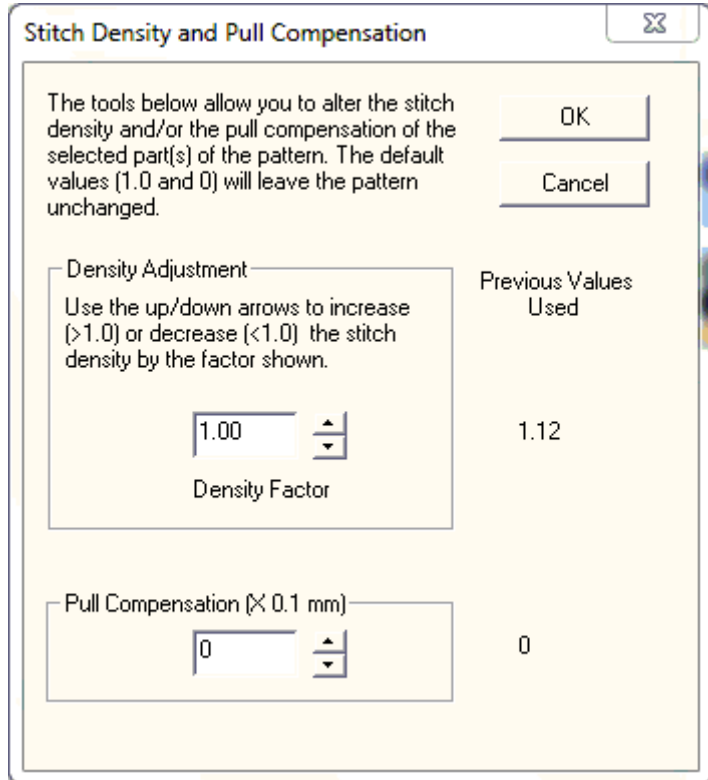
Stitch Density and Pull Compensation

The tools below allow you to alter the stitch density and/or the pull compensation of the selected part(s) of the pattern. The default values (1.0 and 0) will leave the pattern unchanged.

OK

Cancel

Density Adjustment

Use the up/down arrows to increase (>1.0) or decrease (<1.0) the stitch density by the factor shown.

Previous Values Used

1.00

Density Factor

1.12

Pull Compensation (X 0.1 mm)

0

0